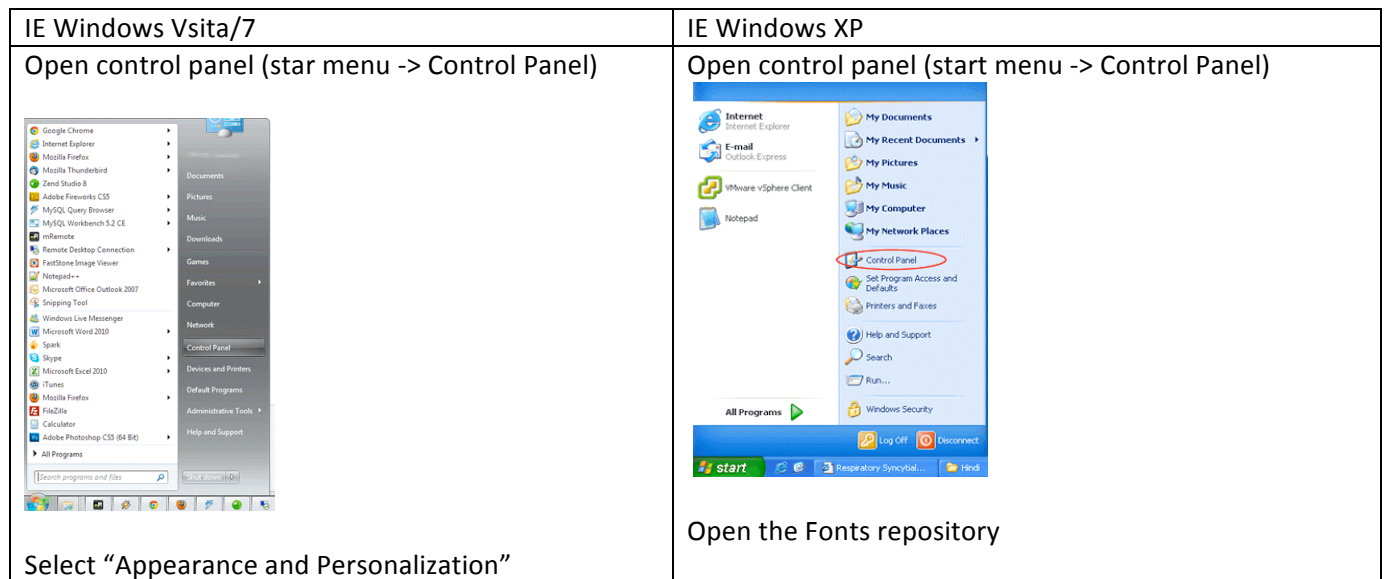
| IE Windows Vsita/7 | IE Windows XP |
|---|---|
| Open control panel (star menu -> Control Panel)<br><br>Google Chrome<br>Internet Explorer<br>Mozilla Firefox<br>Mozilla Thunderbird<br>Zend Studio 8<br>Adobe Fireworks CS5<br>MySQL Query Browser<br>MySQL Workbench 5.2 CE<br>mRemote<br>Remote Desktop Connection<br>FastStone Image Viewer<br>Notepad++<br>Microsoft Office Outlook 2007<br>Snipping Tool<br>Windows Live Messenger<br>Microsoft Word 2010<br>Spark<br>Skype<br>Microsoft Excel 2010<br>iTunes<br>Mozilla Firefox<br>FileZilla<br>Calculator<br>Adobe Photoshop CS5 (64 Bit)<br>All Programs<br>Search programs and files<br>Documents<br>Pictures<br>Music<br>Downloads<br>Games<br>Favorites<br>Computer<br>Network<br>Control Panel<br>Devices and Printers<br>Default Programs<br>Administrative Tools<br>Help and Support<br>Shut down<br><br>Select "Appearance and Personalization" | Open control panel (start menu -> Control Panel)<br><br>Internet<br>Internet Explorer<br>E-mail<br>Outlook Express<br>VMware vSphere Client<br>Notepad<br>All Programs<br>My Documents<br>My Recent Documents<br>My Pictures<br>My Music<br>My Computer<br>My Network Places<br>Control Panel<br>Set Program Access and Defaults<br>Printers and Faxes<br>Help and Support<br>Search<br>Run...<br>Windows Security<br>Log Off<br>Disconnect<br>start<br>Respiratory Syncytial...<br>Hindi<br><br>Open the Fonts repository |